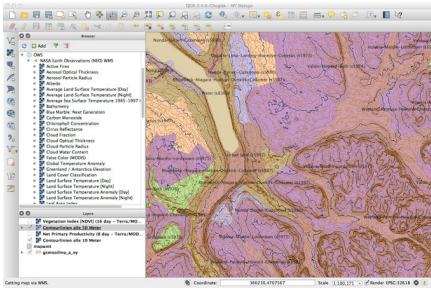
QGIS 2.4.0-Chugiak - WI Design

Browser

Add

OWS

NASA Earth Observations (NEO) WMS

Active Fires

Aerosol Optical Thickness

Aerosol Particle Radius

Albedo

Average Land Surface Temperature [Day]

Average Land Surface Temperature [Night]

Average Sea Surface Temperature 1985-1997

Bathymetry

Blue Marble: Next Generation

Carbon Monoxide

Chlorophyll Concentration

Cirrus Reflectance

Cloud Fraction

Cloud Optical Thickness

Cloud Particle Radius

Cloud Water Content

False Color (MODIS)

Global Temperature Anomaly

Greenland / Antarctica Elevation

Land Cover Classification

Land Surface Temperature [Day]

Land Surface Temperature [Night]

Land Surface Temperature Anomaly [Day]

Land Surface Temperature Anomaly [Night]

Leaf Area Index

Layers

Vegetation Index [NDVI] (16 day – Terra/MOD...

Contourlines alle 10 Meter

Net Primary Productivity (8 day – Terra/MOD...

Contourlines alle 10 Meter

mapunit

geosuolina_a_ny

Getting map via WMS.

Coordinate: 306230,4707167

Scale 1:180,171

Render EPSG:32618